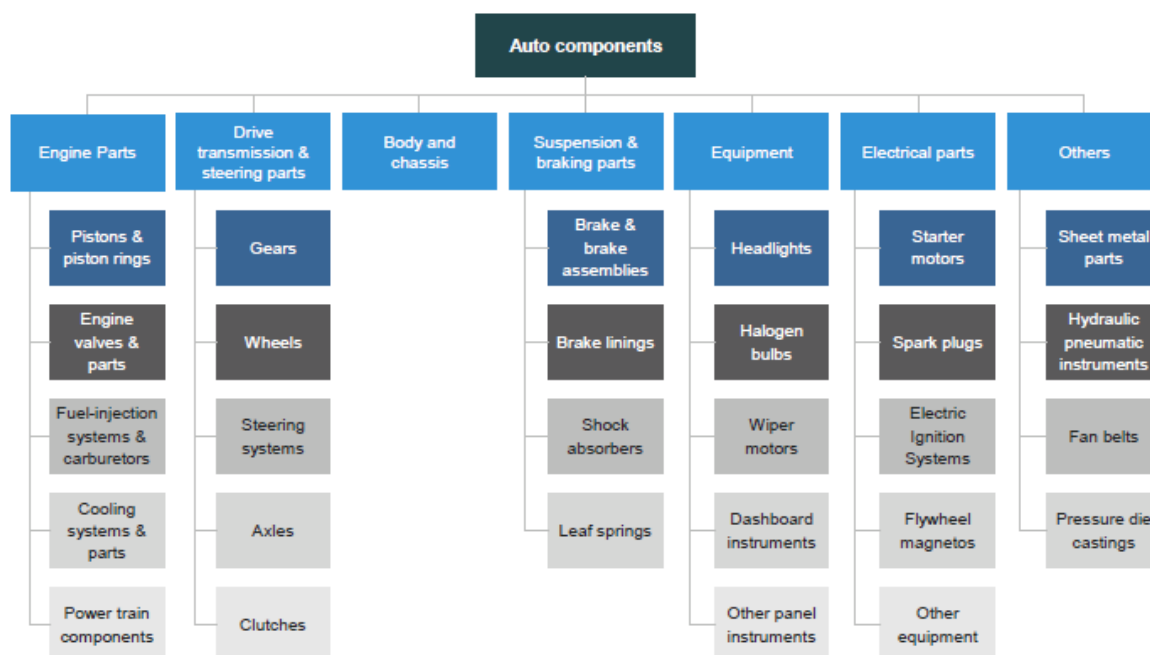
Auto components

Engine Parts

Pistons & piston rings

Engine valves & parts

Fuel-injection systems & carburetors

Cooling systems & parts

Power train components

Drive transmission & steering parts

Gears

Wheels

Steering systems

Axles

Clutches

Body and chassis

Suspension & braking parts

Brake & brake assemblies

Brake linings

Shock absorbers

Leaf springs

Equipment

Headlights

Halogen bulbs

Wiper motors

Dashboard instruments

Other panel instruments

Electrical parts

Starter motors

Spark plugs

Electric Ignition Systems

Flywheel magnetos

Other equipment

Others

Sheet metal parts

Hydraulic pneumatic instruments

Fan belts

Pressure die castings